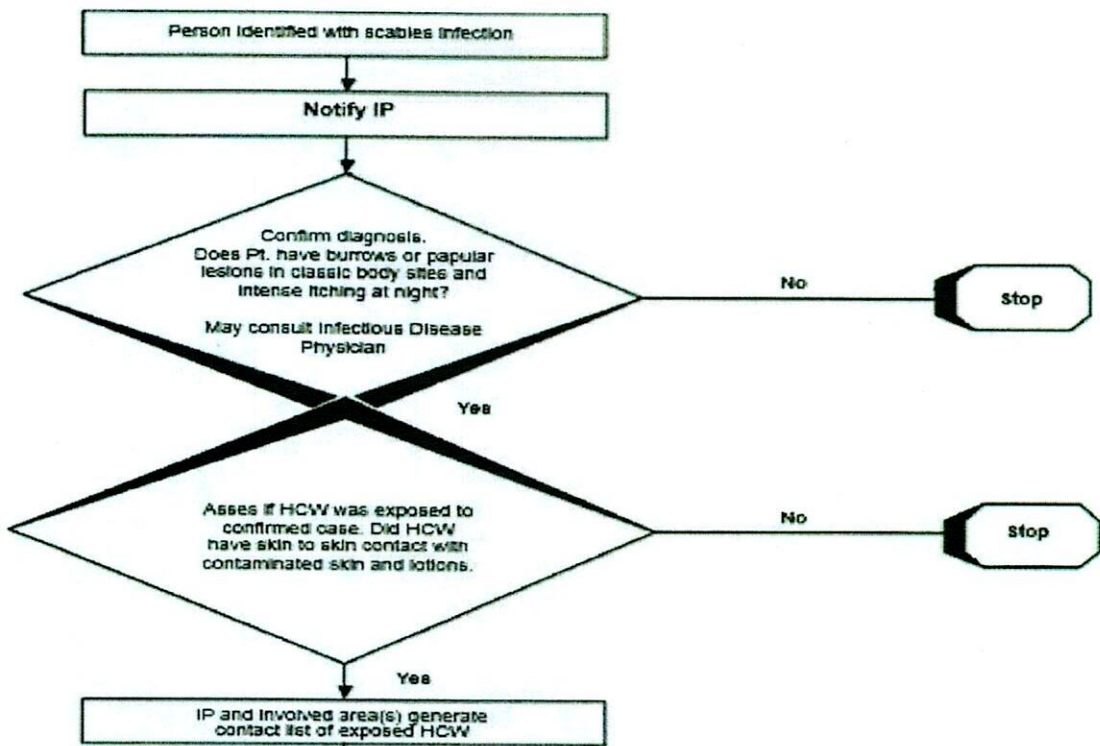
Person identified with scabies infection

Notify IP

Confirm diagnosis. Does Pt. have burrows or papular lesions in classic body sites and intense itching at night?

May consult Infectious Disease Physician

No

Stop

Yes

Asses if HCW was exposed to confirmed case. Did HCW have skin to skin contact with contaminated skin and lotions.

No

Stop

Yes

IP and involved area(s) generate contact list of exposed HCW